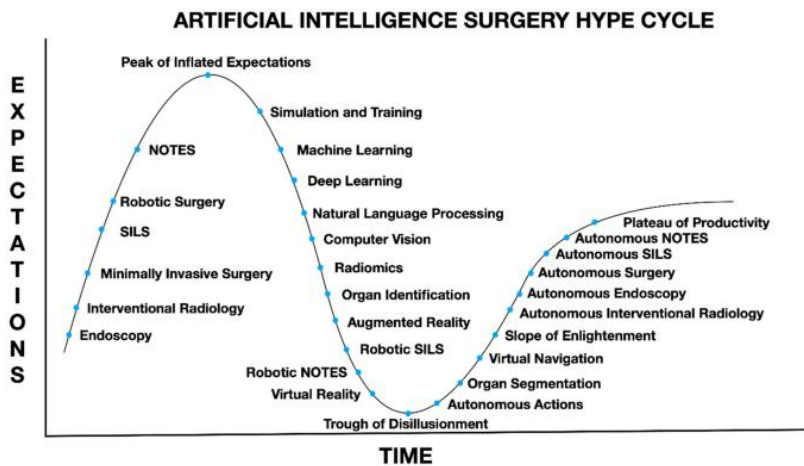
ARTIFICIAL INTELLIGENCE SURGERY HYPE CYCLE

EXPECTATIONS

Peak of Inflated Expectations
NOTES
Robotic Surgery
SILS
Minimally Invasive Surgery
Interventional Radiology
Endoscopy
Simulation and Training
Machine Learning
Deep Learning
Natural Language Processing
Computer Vision
Radiomics
Organ Identification
Augmented Reality
Robotic SILS
Robotic NOTES
Virtual Reality
Trough of Disillusionment
Autonomous Actions
Organ Segmentation
Virtual Navigation
Slope of Enlightenment
Autonomous Interventional Radiology
Autonomous Endoscopy
Autonomous Surgery
Autonomous SILS
Autonomous NOTES
Plateau of Productivity

TIME